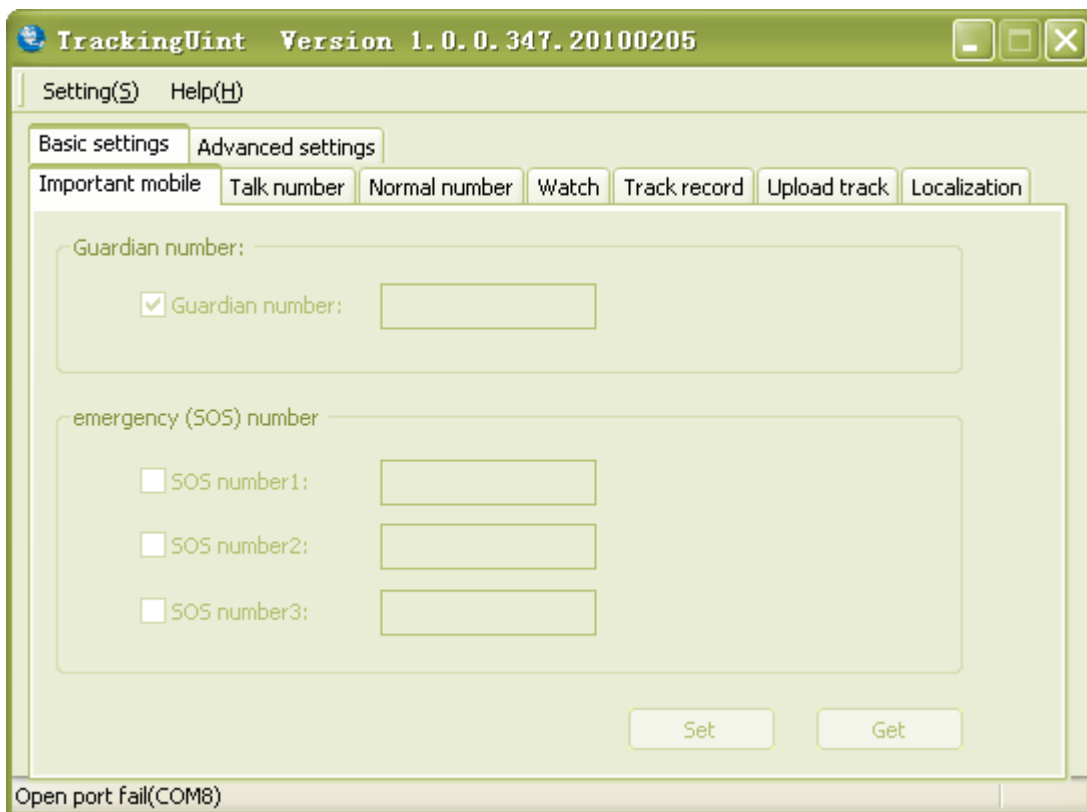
TrackingUint Version 1.0.0.347.20100205

Setting(S) Help(H)

Basic settings | Advanced settings

Important mobile | Talk number | Normal number | Watch | Track record | Upload track | Localization

Guardian number:

Guardian number:

emergency (SOS) number

SOS number1:

SOS number2:

SOS number3:

Set Get

Open port fail(COM8)